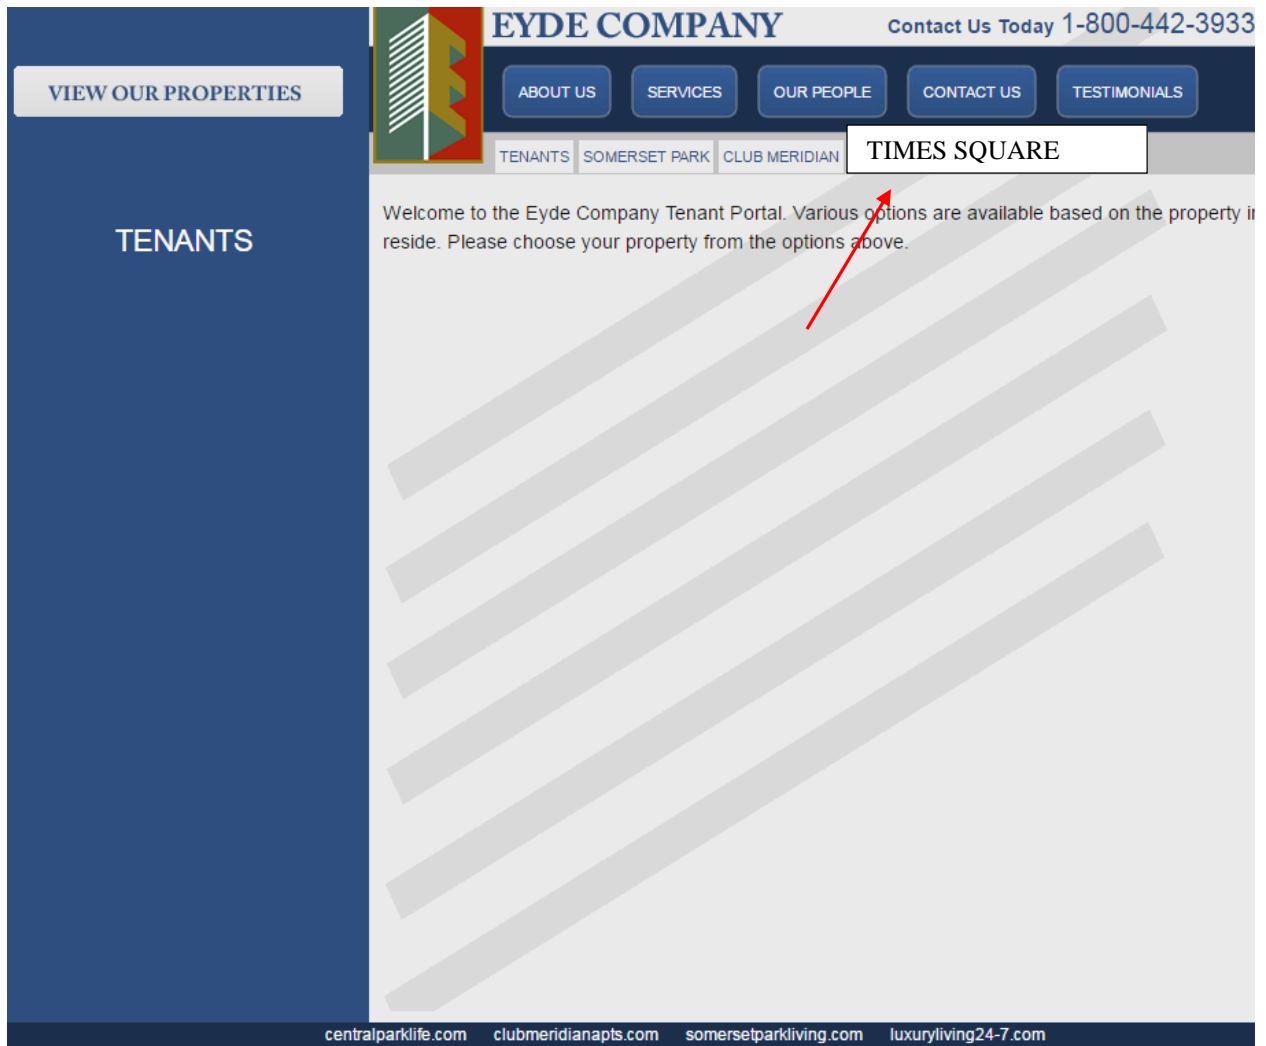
EYDE COMPANY

Contact Us Today 1-800-442-3933

VIEW OUR PROPERTIES

ABOUT US

SERVICES

OUR PEOPLE

CONTACT US

TESTIMONIALS

TENANTS

SOMERSET PARK

CLUB MERIDIAN

TIMES SQUARE

TENANTS

Welcome to the Eyde Company Tenant Portal. Various options are available based on the property i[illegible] reside. Please choose your property from the options above.

centralparklife.com clubmeridianapts.com somersetparkliving.com luxuryliving24-7.com